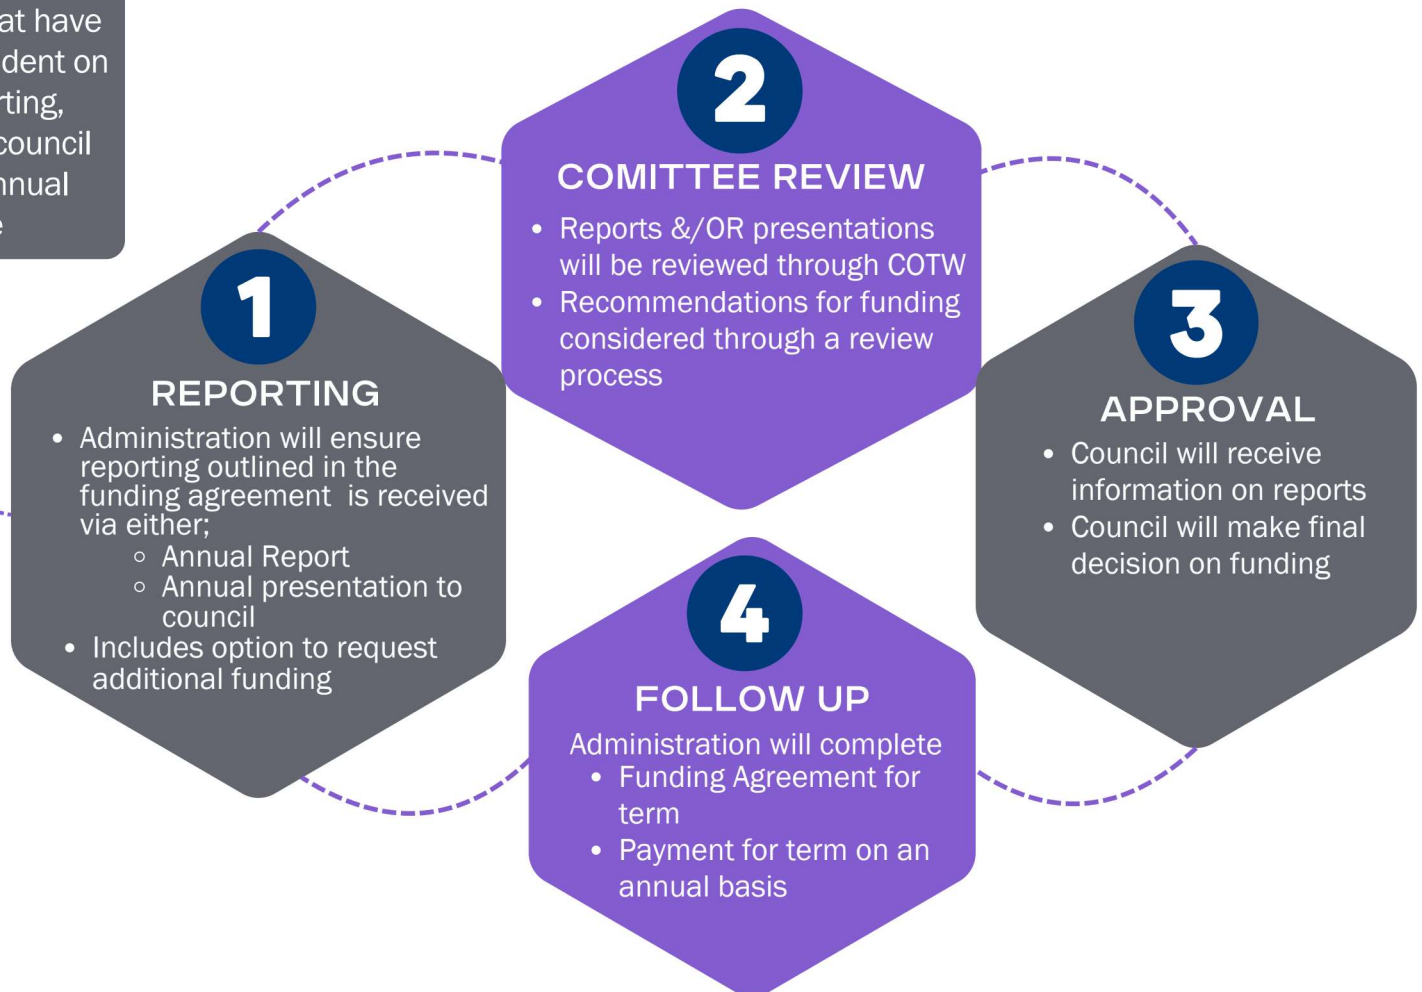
at have
dent on
ting,
council
nual
e

2
COMITTEE REVIEW
• Reports &/OR presentations will be reviewed through COTW
• Recommendations for funding considered through a review process

1
REPORTING
• Administration will ensure reporting outlined in the funding agreement is received via either;
  ◦ Annual Report
  ◦ Annual presentation to council
• Includes option to request additional funding

3
APPROVAL
• Council will receive information on reports
• Council will make final decision on funding

4
FOLLOW UP
Administration will complete
• Funding Agreement for term
• Payment for term on an annual basis